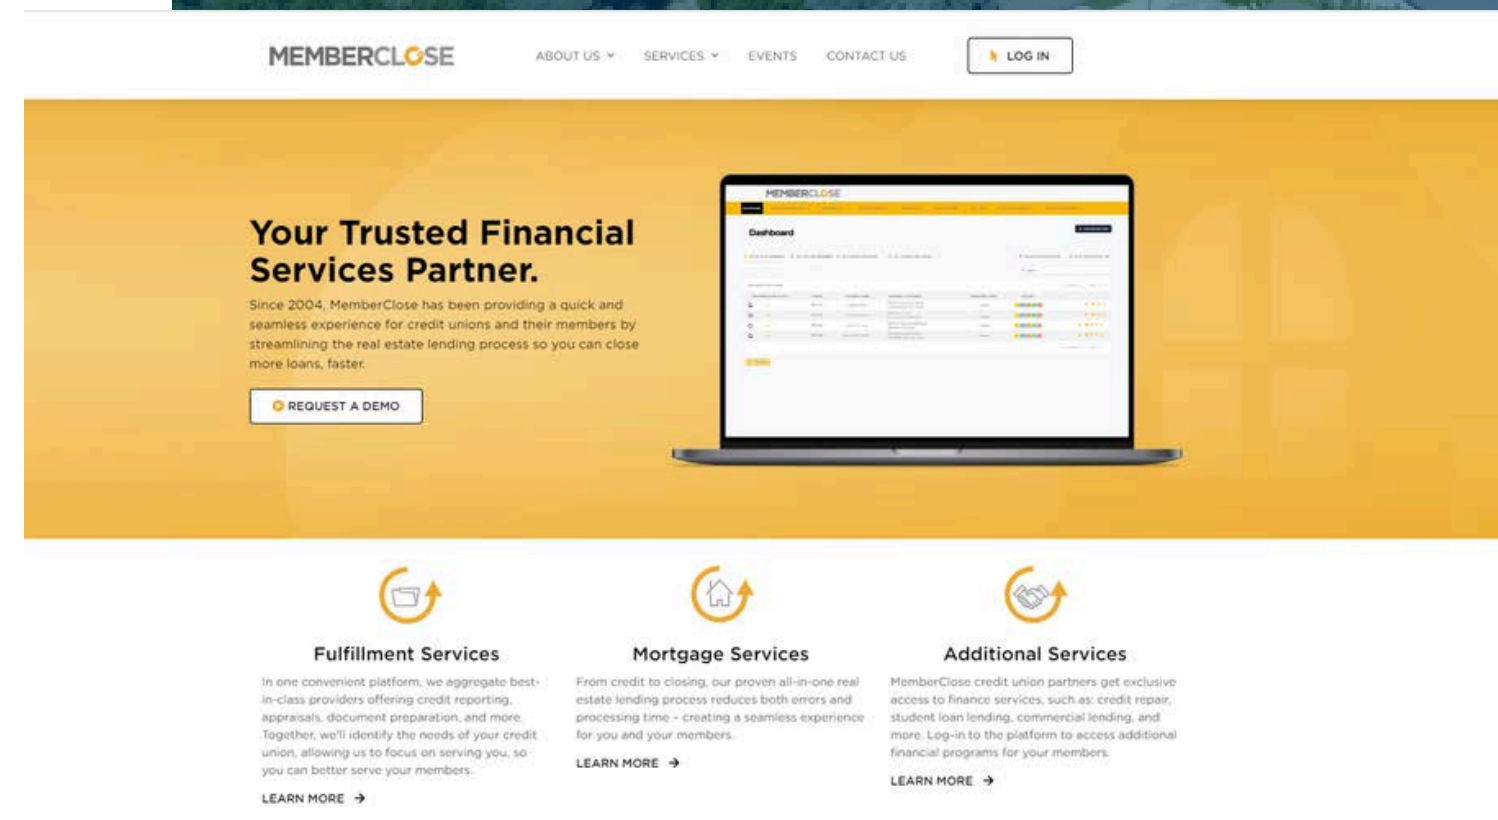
MEMBERCLOSE

ABOUT US SERVICES EVENTS CONTACT US LOG IN

Your Trusted Financial Services Partner.

Since 2004, MemberClose has been providing a quick and seamless experience for credit unions and their members by streamlining the real estate lending process so you can close more loans, faster.

REQUEST A DEMO

MEMBERCLOSE

Dashboard

Fulfillment Services

In one convenient platform, we aggregate best-in-class providers offering credit reporting, appraisals, document preparation, and more. Together, we'll identify the needs of your credit union, allowing us to focus on serving you, so you can better serve your members.

LEARN MORE

Mortgage Services

From credit to closing, our proven all-in-one real estate lending process reduces both errors and processing time – creating a seamless experience for you and your members.

LEARN MORE

Additional Services

MemberClose credit union partners get exclusive access to finance services, such as: credit repair, student loan lending, commercial lending, and more. Log-in to the platform to access additional financial programs for your members.

LEARN MORE